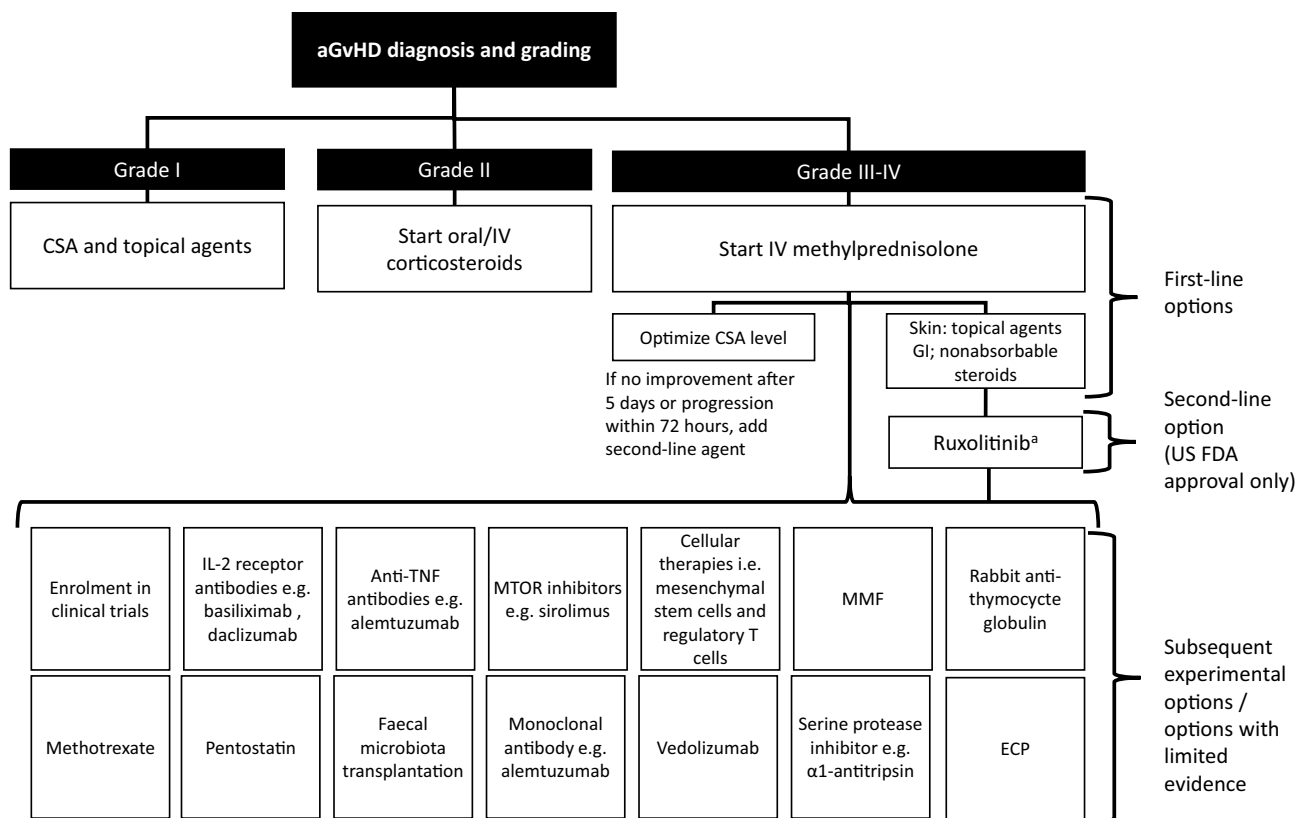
aGvHD diagnosis and grading

Grade I

Grade II

Grade III-IV

CSA and topical agents

Start oral/IV corticosteroids

Start IV methylprednisolone

First-line options

Optimize CSA level

Skin: topical agents GI; nonabsorbable steroids

If no improvement after 5 days or progression within 72 hours, add second-line agent

Second-line option (US FDA approval only)

Ruxolitinib$^{a}$

Enrolment in clinical trials

IL-2 receptor antibodies e.g. basiliximab , daclizumab

Anti-TNF antibodies e.g. alemtuzumab

MTOR inhibitors e.g. sirolimus

Cellular therapies i.e. mesenchymal stem cells and regulatory T cells

MMF

Rabbit anti-thymocycte globulin

Methotrexate

Pentostatin

Faecal microbiota transplantation

Monoclonal antibody e.g. alemtuzumab

Vedolizumab

Serine protease inhibitor e.g. α1-antitripsin

ECP

Subsequent experimental options / options with limited evidence